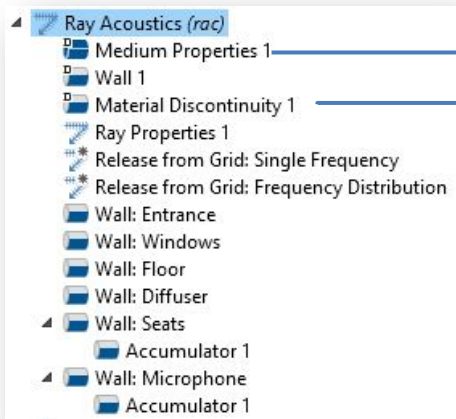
Ray Acoustics (rac)
Medium Properties 1
Wall 1
Material Discontinuity 1
Ray Properties 1
Release from Grid: Single Frequency
Release from Grid: Frequency Distribution
Wall: Entrance
Wall: Windows
Wall: Floor
Wall: Diffuser
Wall: Seats
Accumulator 1
Wall: Microphone
Accumulator 1